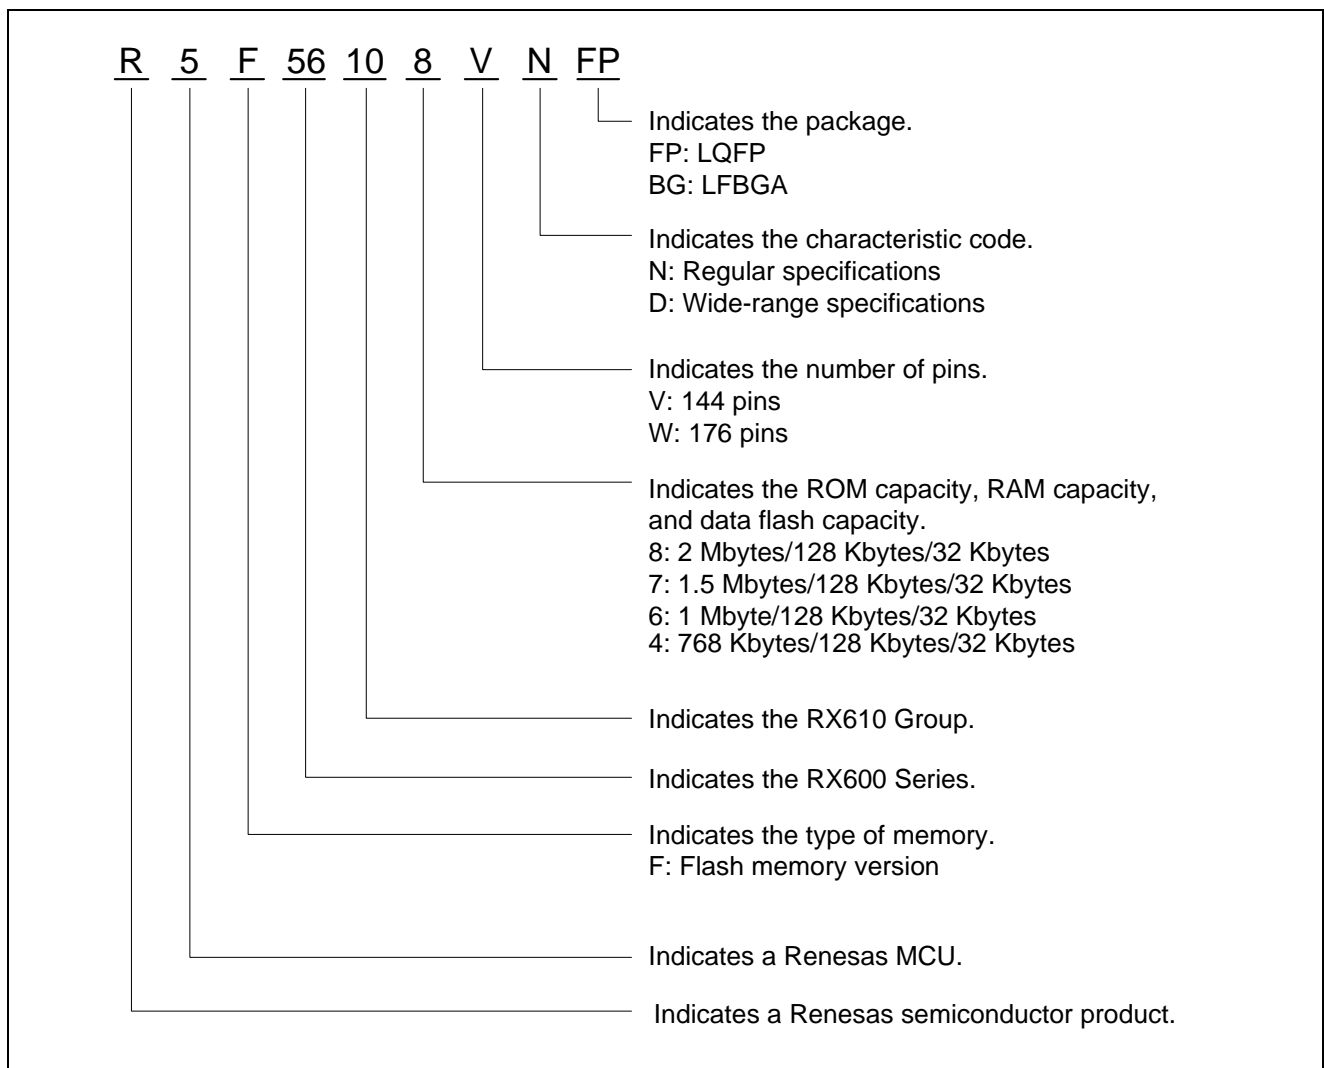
R 5 F 56 10 8 V N FP

Indicates the package.
FP: LQFP
BG: LFBGA

Indicates the characteristic code.
N: Regular specifications
D: Wide-range specifications

Indicates the number of pins.
V: 144 pins
W: 176 pins

Indicates the ROM capacity, RAM capacity, and data flash capacity.
8: 2 Mbytes/128 Kbytes/32 Kbytes
7: 1.5 Mbytes/128 Kbytes/32 Kbytes
6: 1 Mbyte/128 Kbytes/32 Kbytes
4: 768 Kbytes/128 Kbytes/32 Kbytes

Indicates the RX610 Group.

Indicates the RX600 Series.

Indicates the type of memory.
F: Flash memory version

Indicates a Renesas MCU.

Indicates a Renesas semiconductor product.